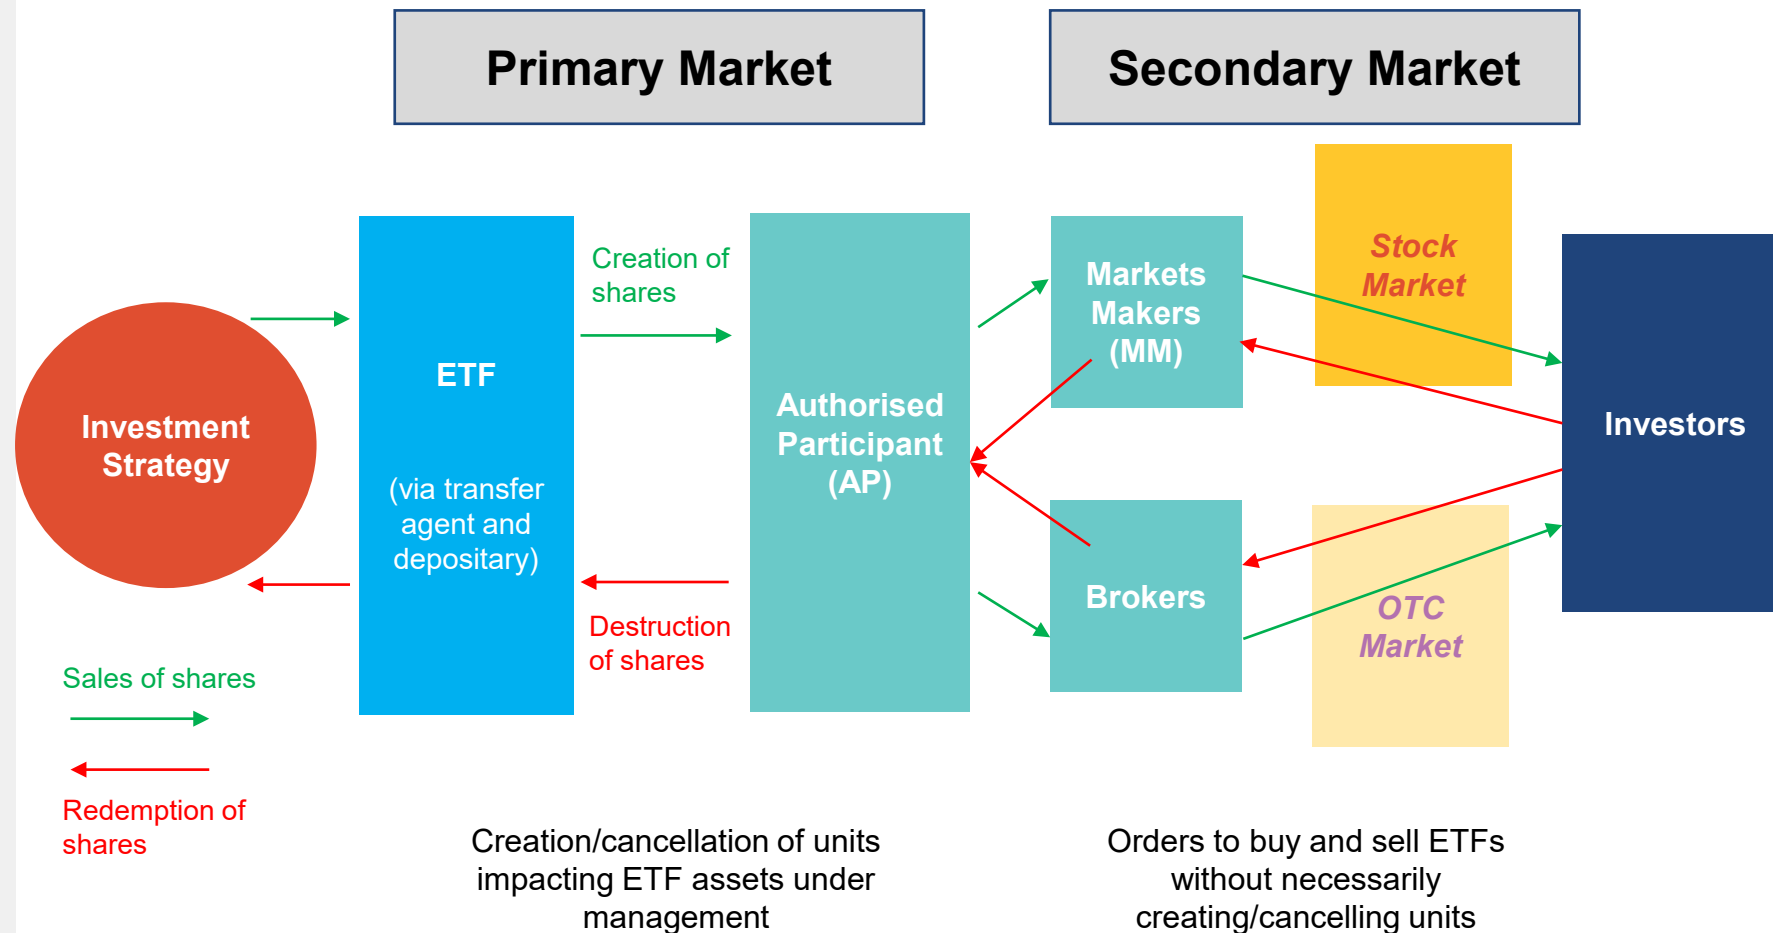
Primary Market

Secondary Market

Investment Strategy

ETF

(via transfer agent and depositary)

Creation of shares

Destruction of shares

Authorised Participant (AP)

Markets Makers (MM)

Brokers

Stock Market

OTC Market

Investors

Sales of shares

Redemption of shares

Creation/cancellation of units impacting ETF assets under management

Orders to buy and sell ETFs without necessarily creating/cancelling units